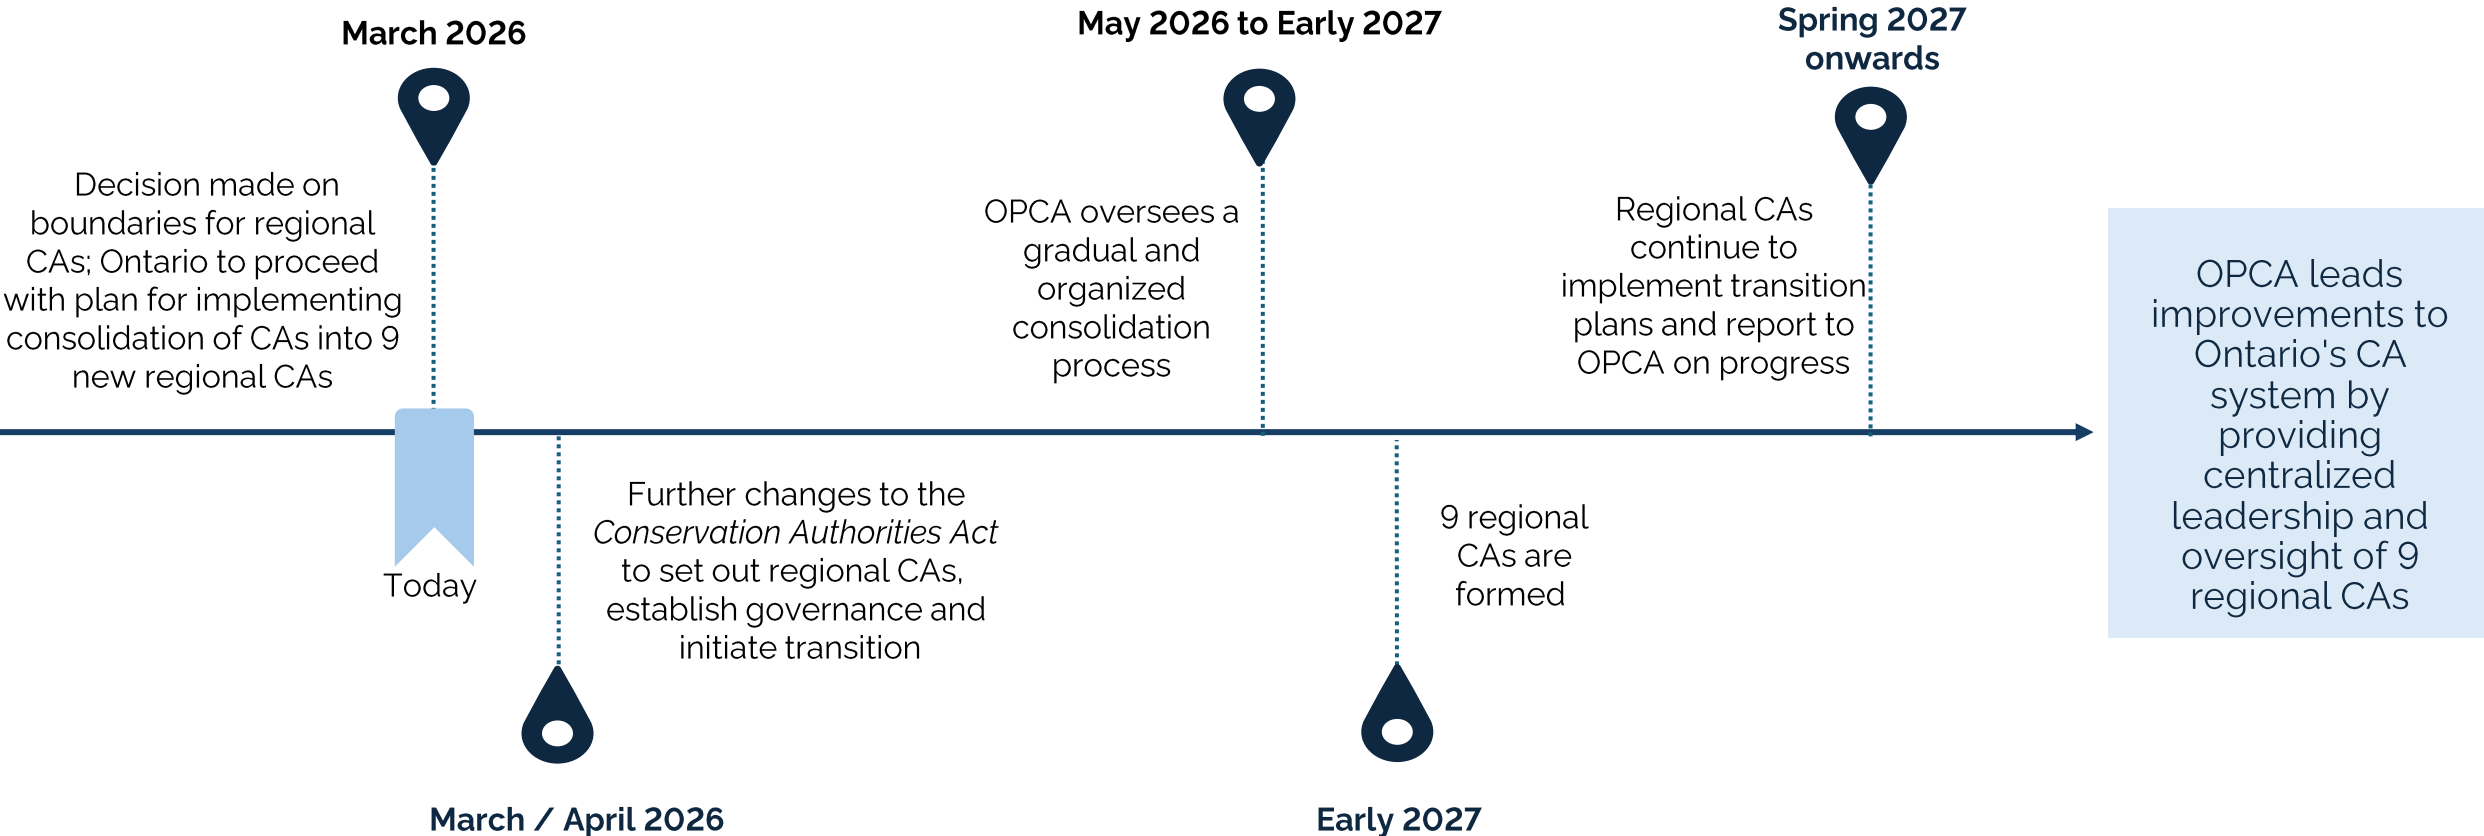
March 2026

Decision made on boundaries for regional CAs; Ontario to proceed with plan for implementing consolidation of CAs into 9 new regional CAs

Today

March / April 2026

Further changes to the *Conservation Authorities Act* to set out regional CAs, establish governance and initiate transition

May 2026 to Early 2027

OPCA oversees a gradual and organized consolidation process

Early 2027

9 regional CAs are formed

Spring 2027 onwards

Regional CAs continue to implement transition plans and report to OPCA on progress

OPCA leads improvements to Ontario's CA system by providing centralized leadership and oversight of 9 regional CAs